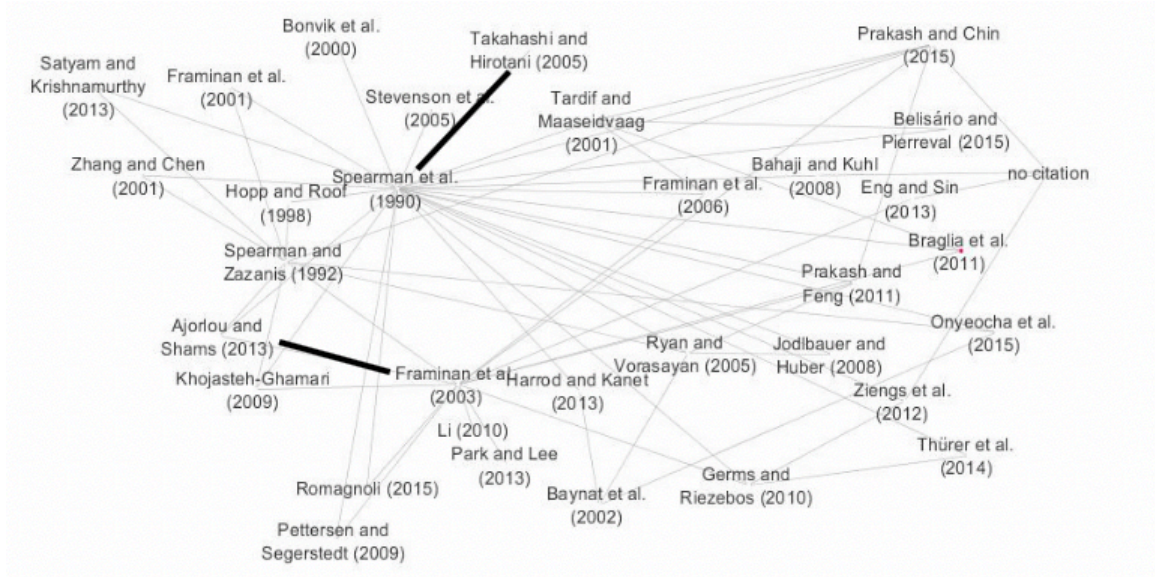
Bonvik et al. (2000)

Takahashi and Hirotani (2005)

Prakash and Chin (2015)

Satyam and Krishnamurthy (2013)

Framinan et al. (2001)

Stevenson et al. (2005)

Tardif and Maaseidvaag (2001)

Belisário and Pierreval (2015)

Zhang and Chen (2001)

Spearman et al. (1990)

Hopp and Roof (1998)

Framinan et al. (2006)

Bahaji and Kuhl (2008)

Eng and Sin (2013)

no citation

Braglia et al. (2011)

Spearman and Zazanis (1992)

Prakash and Feng (2011)

Ajorlou and Shams (2013)

Onyeocha et al. (2015)

Ryan and Vorasayan (2005)

Jodlbauer and Huber (2008)

Khojasteh-Ghamari (2009)

Framinan et al. (2003)

Harrod and Kanet (2013)

Ziengs et al. (2012)

Li (2010)

Park and Lee (2013)

Thürer et al. (2014)

Germs and Riezebos (2010)

Romagnoli (2015)

Baynat et al. (2002)

Pettersen and Segerstedt (2009)